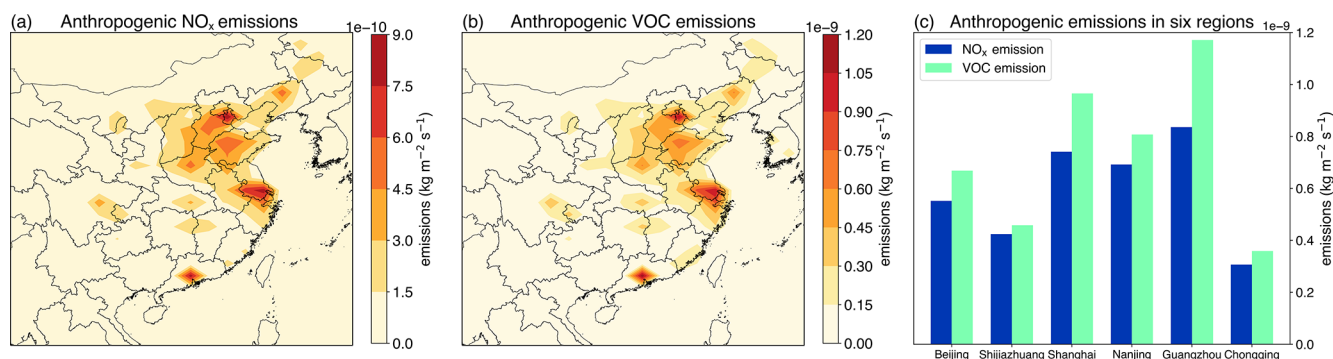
(a) Anthropogenic $NO_x$ emissions

1e−10

9.0
7.5
6.0
4.5
3.0
1.5
0.0

emissions (kg $m^{-2}$ $s^{-1}$)

(b) Anthropogenic VOC emissions

1e−9

1.20
1.05
0.90
0.75
0.60
0.45
0.30
0.15
0.00

emissions (kg $m^{-2}$ $s^{-1}$)

(c) Anthropogenic emissions in six regions

1e−9

$NO_x$ emission
VOC emission

1.2
1.0
0.8
0.6
0.4
0.2
0.0

emissions (kg $m^{-2}$ $s^{-1}$)

Beijing Shijiazhuang Shanghai Nanjing Guangzhou Chongqing